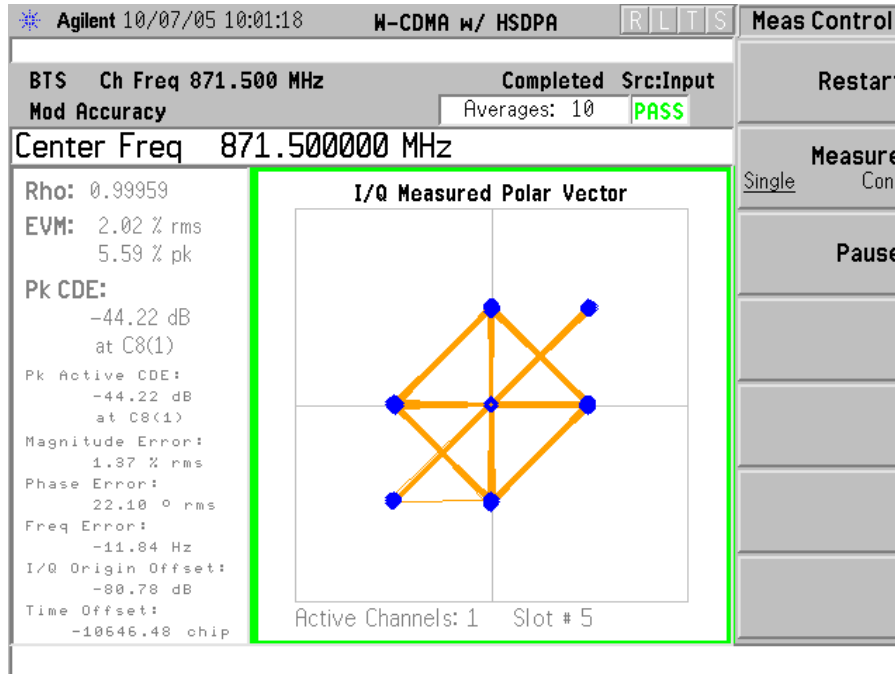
Agilent 10/07/05 10:01:18 W-CDMA w/ HSDPA R L T S Meas Control

BTS Ch Freq 871.500 MHz Completed Src:Input
Mod Accuracy Averages: 10 PASS

Center Freq 871.500000 MHz

Rho: 0.99959
EVM: 2.02 % rms
5.59 % pk
Pk CDE:
-44.22 dB
at C8(1)
Pk Active CDE:
-44.22 dB
at C8(1)
Magnitude Error:
1.37 % rms
Phase Error:
22.10 ° rms
Freq Error:
-11.84 Hz
I/Q Origin Offset:
-80.78 dB
Time Offset:
-10646.48 chip

I/Q Measured Polar Vector

Active Channels: 1 Slot # 5

Restart

Measure
Single Con

Pause